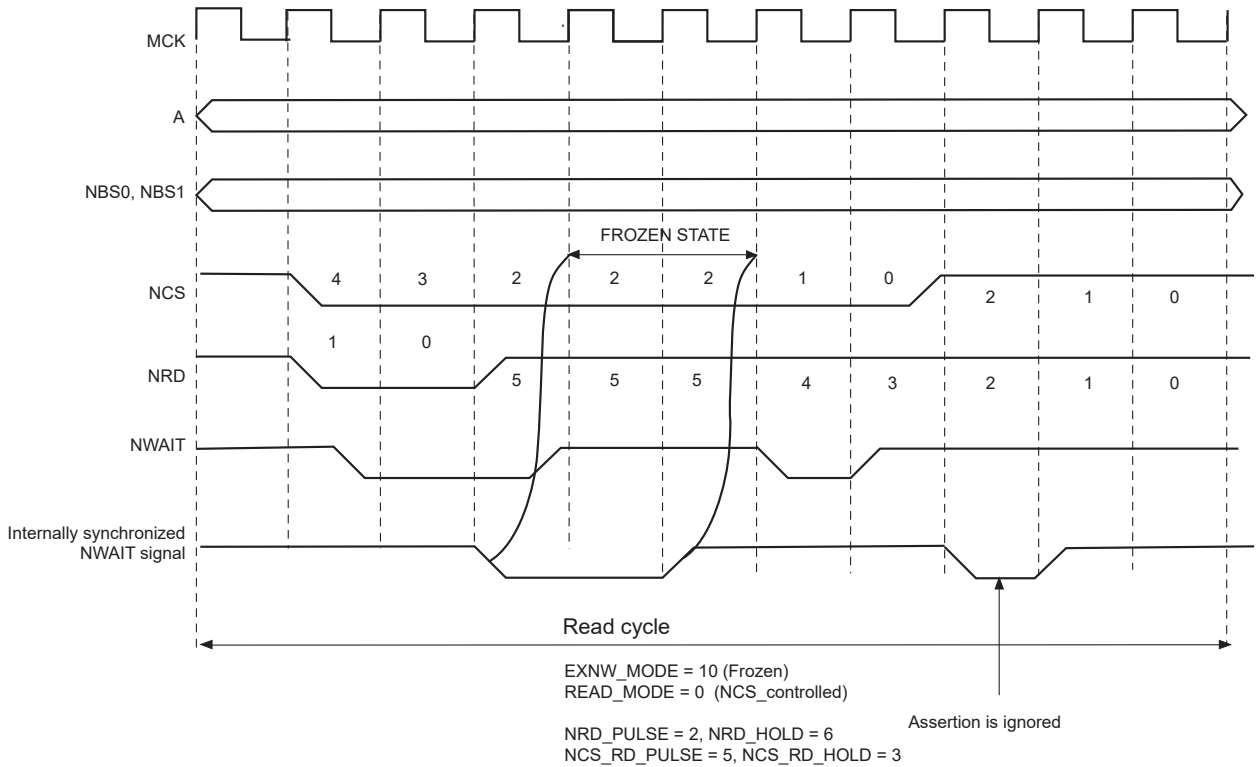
MCK

A

NBS0, NBS1

FROZEN STATE

NCS 4 3 2 2 2 1 0 2 1 0

1 0

NRD 5 5 5 4 3 2 1 0

NWAIT

Internally synchronized NWAIT signal

Read cycle

EXNW_MODE = 10 (Frozen)
READ_MODE = 0 (NCS_controlled)

NRD_PULSE = 2, NRD_HOLD = 6
NCS_RD_PULSE = 5, NCS_RD_HOLD = 3

Assertion is ignored